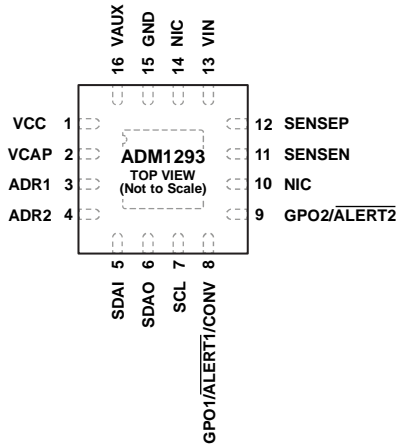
16 VAUX
15 GND
14 NIC
13 VIN

VCC 1
VCAP 2
ADR1 3
ADR2 4

ADM1293
TOP VIEW
(Not to Scale)

12 SENSEP
11 SENSEN
10 NIC
9 GPO2/$\overline{\text{ALERT2}}$

5 SDAI
6 SDAO
7 SCL
8 GPO1/$\overline{\text{ALERT1}}$/CONV